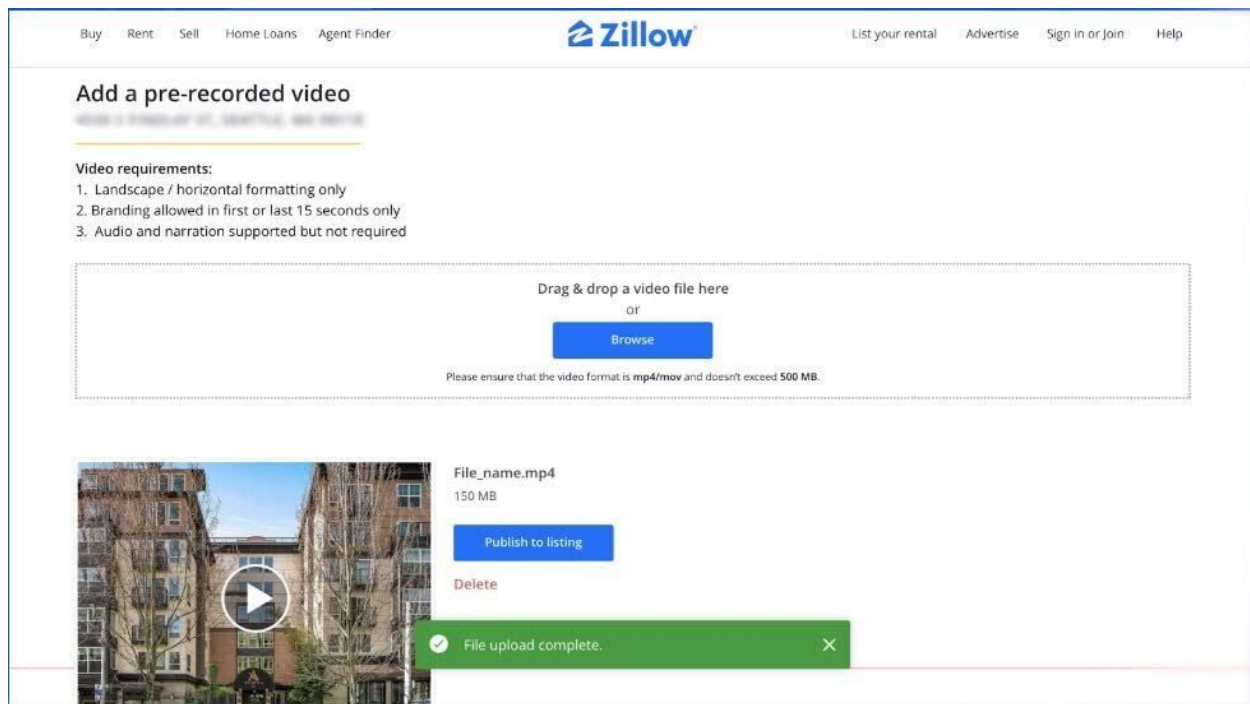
Buy Rent Sell Home Loans Agent Finder

Zillow

List your rental Advertise Sign in or Join Help

Add a pre-recorded video

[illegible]

Video requirements:
1. Landscape / horizontal formatting only
2. Branding allowed in first or last 15 seconds only
3. Audio and narration supported but not required

Drag & drop a video file here
or
Browse
Please ensure that the video format is **mp4/mov** and doesn't exceed **500 MB**.

File_name.mp4
150 MB
Publish to listing
Delete

File upload complete.
×